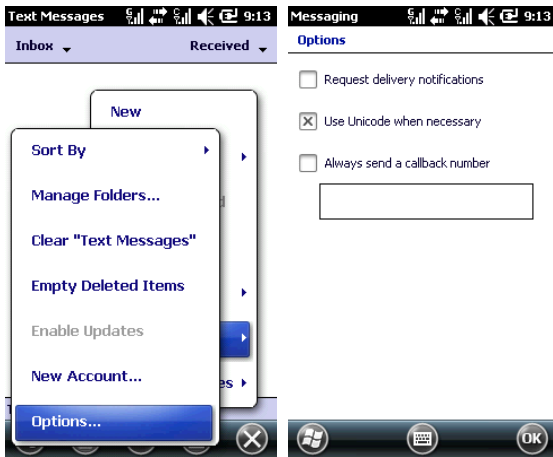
Text Messages 9:13

Inbox Received

New

Sort By

Manage Folders...

Clear "Text Messages"

Empty Deleted Items

Enable Updates

New Account...

Options...

Messaging 9:13

Options

Request delivery notifications

Use Unicode when necessary

Always send a callback number

OK